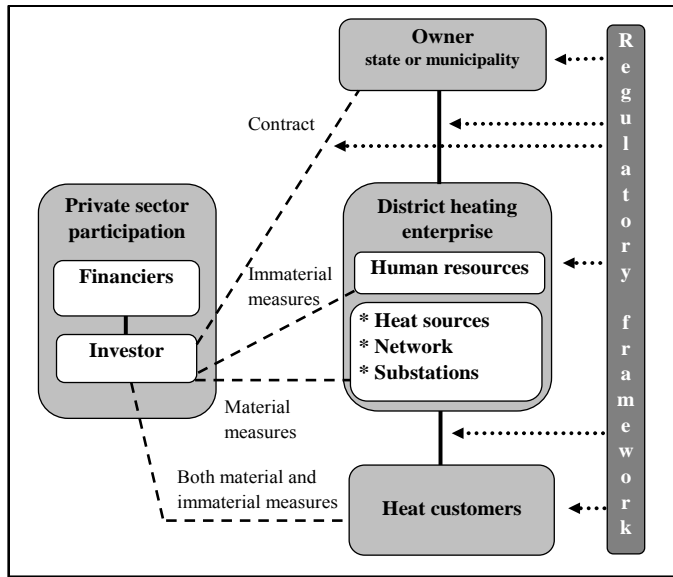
Owner
state or municipality

Regulatory framework

Contract

Private sector participation

Financiers

Investor

District heating enterprise

Human resources

Immaterial measures

* Heat sources
* Network
* Substations

Material measures

Both material and immaterial measures

Heat customers